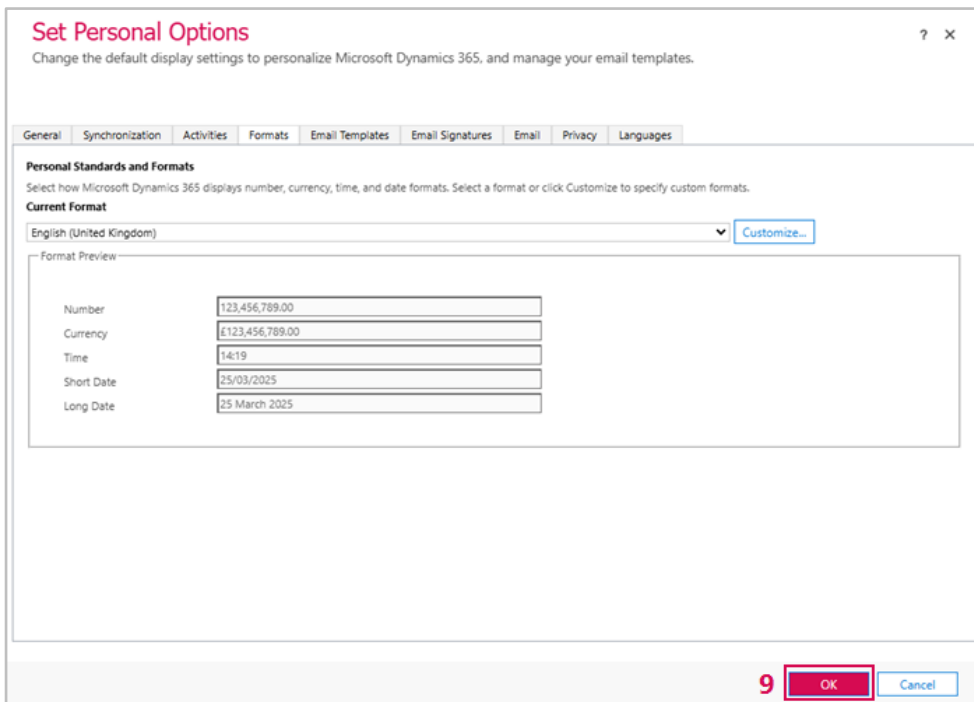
Set Personal Options

? ×

Change the default display settings to personalize Microsoft Dynamics 365, and manage your email templates.

General | Synchronization | Activities | Formats | Email Templates | Email Signatures | Email | Privacy | Languages

Personal Standards and Formats

Select how Microsoft Dynamics 365 displays number, currency, time, and date formats. Select a format or click Customize to specify custom formats.

Current Format

English (United Kingdom)

Customize...

Format Preview

| | |
|---|---|
| Number | 123,456,789.00 |
| Currency | £123,456,789.00 |
| Time | 14:19 |
| Short Date | 25/03/2025 |
| Long Date | 25 March 2025 |

9

OK

Cancel